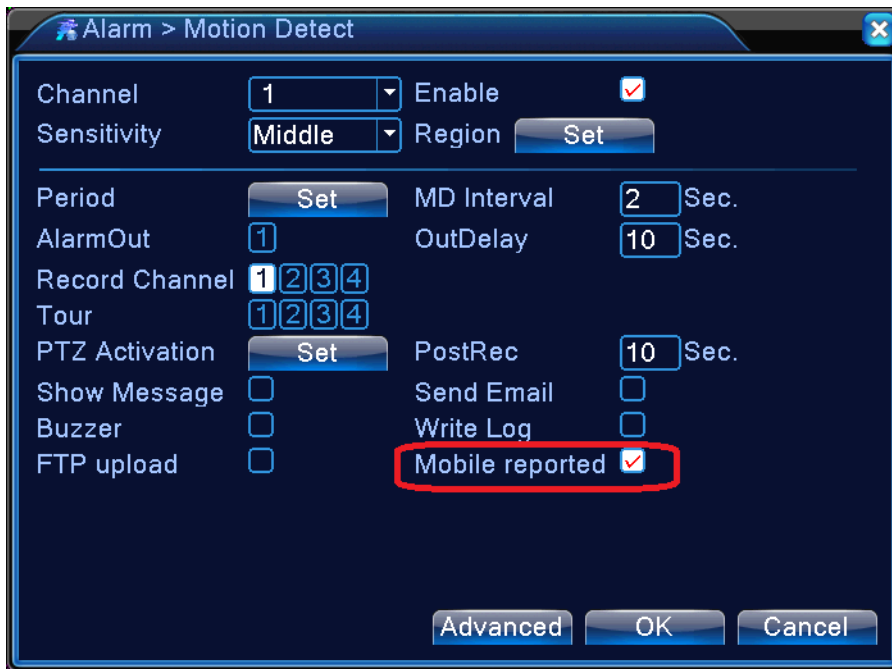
Alarm > Motion Detect

Channel 1 Enable
Sensitivity Middle Region Set

Period Set MD Interval 2 Sec.
AlarmOut 1 OutDelay 10 Sec.
Record Channel 1 2 3 4
Tour 1 2 3 4
PTZ Activation Set PostRec 10 Sec.
Show Message Send Email
Buzzer Write Log
FTP upload Mobile reported

Advanced OK Cancel